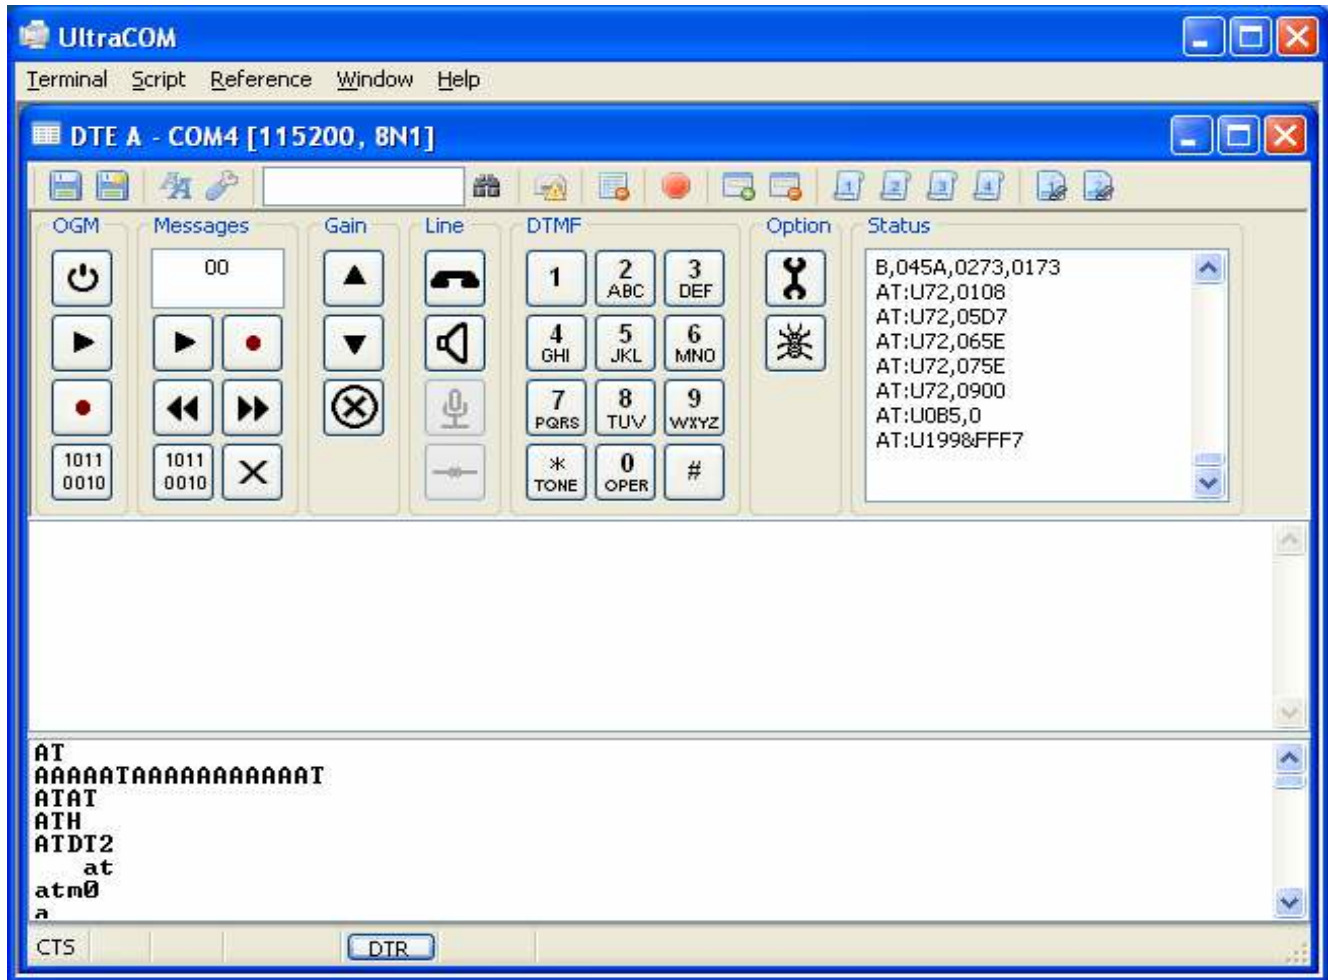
UltraCOM

Terminal Script Reference Window Help

DTE A - COM4 [115200, 8N1]

OGM
1011
0010

Messages
00
1011
0010

Gain

Line

DTMF
1
2 ABC
3 DEF
4 GHI
5 JKL
6 MNO
7 PQRS
8 TUV
9 WXYZ
* TONE
0 OPER
#

Option

Status
B,045A,0273,0173
AT:U72,0108
AT:U72,05D7
AT:U72,065E
AT:U72,075E
AT:U72,0900
AT:U0B5,0
AT:U199&FFF7

AT
AAAAATAAAAAAAAAAAT
ATAT
ATH
ATDT2
at
atm0
a

CTS
DTR